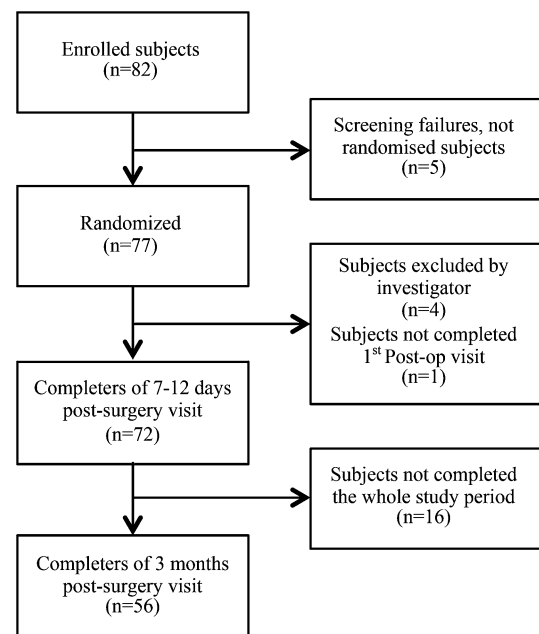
Enrolled subjects
(n=82)

Screening failures, not randomised subjects
(n=5)

Randomized
(n=77)

Subjects excluded by investigator
(n=4)
Subjects not completed $1^{st}$ Post-op visit
(n=1)

Completers of 7-12 days post-surgery visit
(n=72)

Subjects not completed the whole study period
(n=16)

Completers of 3 months post-surgery visit
(n=56)